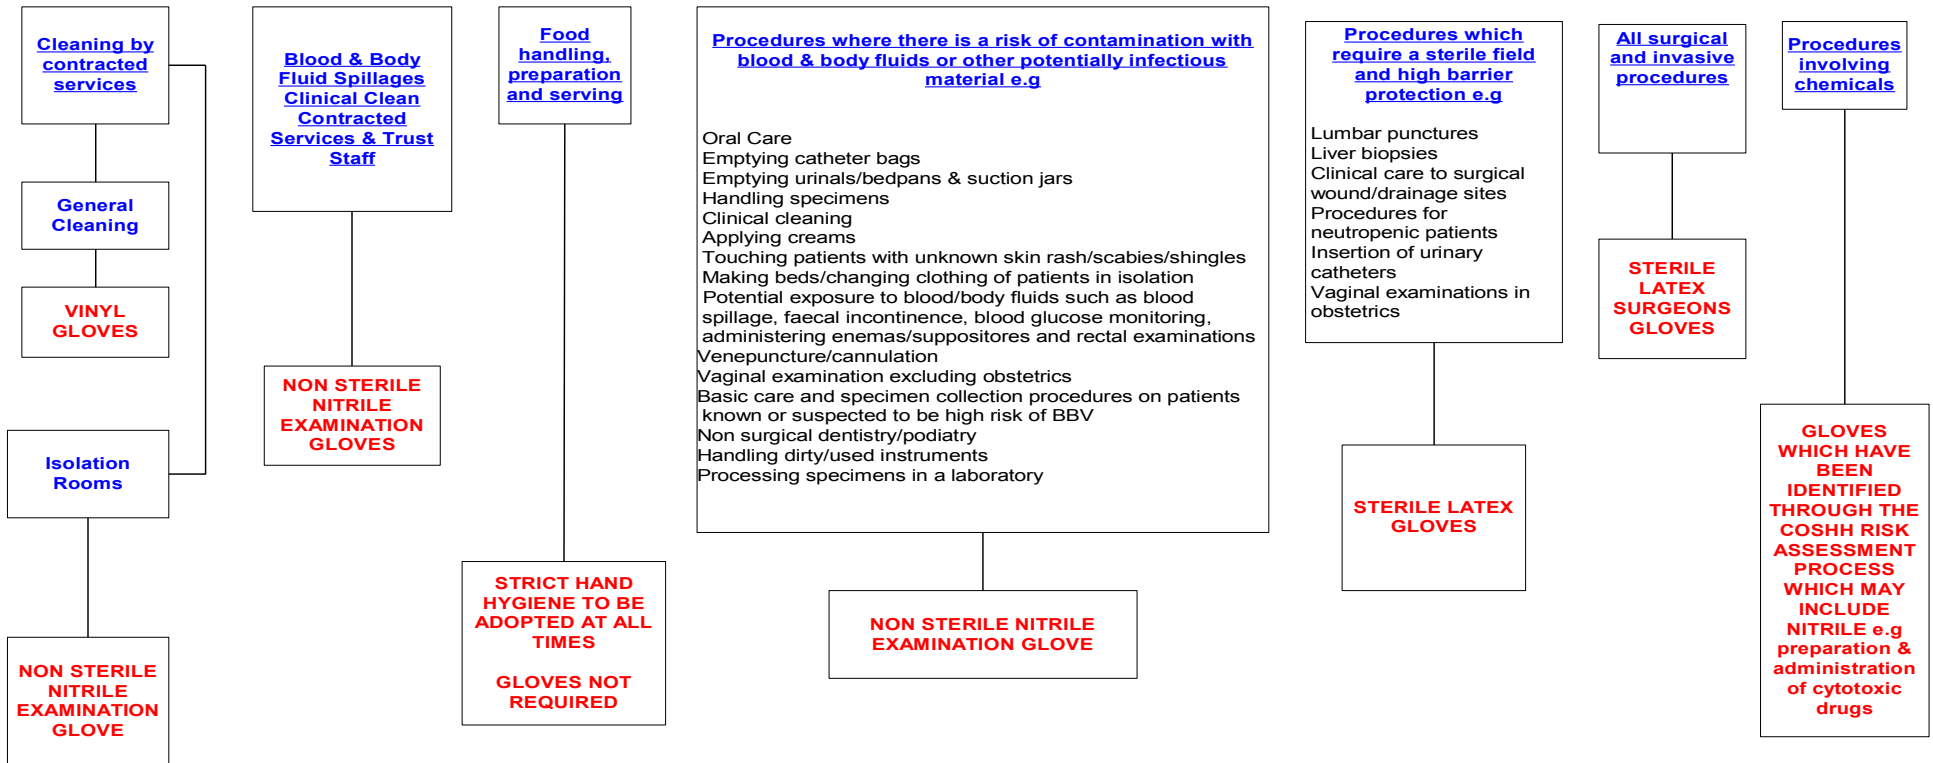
Cleaning by contracted services

General Cleaning

VINYL GLOVES

Isolation Rooms

NON STERILE NITRILE EXAMINATION GLOVE

Blood & Body Fluid Spillages Clinical Clean Contracted Services & Trust Staff

NON STERILE NITRILE EXAMINATION GLOVES

Food handling, preparation and serving

STRICT HAND HYGIENE TO BE ADOPTED AT ALL TIMES

GLOVES NOT REQUIRED

Procedures where there is a risk of contamination with blood & body fluids or other potentially infectious material e.g

Oral Care
Emptying catheter bags
Emptying urinals/bedpans & suction jars
Handling specimens
Clinical cleaning
Applying creams
Touching patients with unknown skin rash/scabies/shingles
Making beds/changing clothing of patients in isolation
Potential exposure to blood/body fluids such as blood spillage, faecal incontinence, blood glucose monitoring, administering enemas/suppositores and rectal examinations
Venepuncture/cannulation
Vaginal examination excluding obstetrics
Basic care and specimen collection procedures on patients known or suspected to be high risk of BBV
Non surgical dentistry/podiatry
Handling dirty/used instruments
Processing specimens in a laboratory

NON STERILE NITRILE EXAMINATION GLOVE

Procedures which require a sterile field and high barrier protection e.g

Lumbar punctures
Liver biopsies
Clinical care to surgical wound/drainage sites
Procedures for neutropenic patients
Insertion of urinary catheters
Vaginal examinations in obstetrics

STERILE LATEX GLOVES

All surgical and invasive procedures

STERILE LATEX SURGEONS GLOVES

Procedures involving chemicals

GLOVES WHICH HAVE BEEN IDENTIFIED THROUGH THE COSHH RISK ASSESSMENT PROCESS WHICH MAY INCLUDE NITRILE e.g preparation & administration of cytotoxic drugs